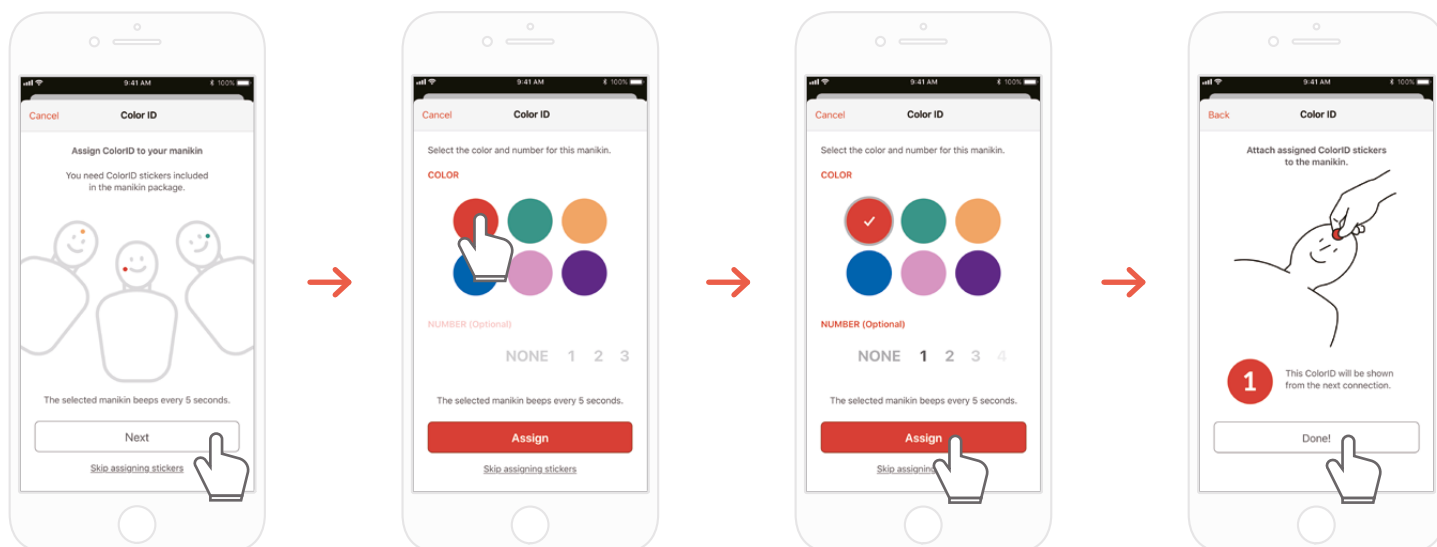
9:41 AM 100%
Cancel Color ID
Assign ColorID to your manikin
You need ColorID stickers included in the manikin package.
The selected manikin beeps every 5 seconds.
Next
Skip assigning stickers

9:41 AM 100%
Cancel Color ID
Select the color and number for this manikin.
COLOR
NUMBER (Optional)
NONE 1 2 3
The selected manikin beeps every 5 seconds.
Assign
Skip assigning stickers

9:41 AM 100%
Cancel Color ID
Select the color and number for this manikin.
COLOR
NUMBER (Optional)
NONE 1 2 3 4
The selected manikin beeps every 5 seconds.
Assign
Skip assigning

9:41 AM 100%
Back Color ID
Attach assigned ColorID stickers to the manikin.
1
This ColorID will be shown from the next connection.
Done!